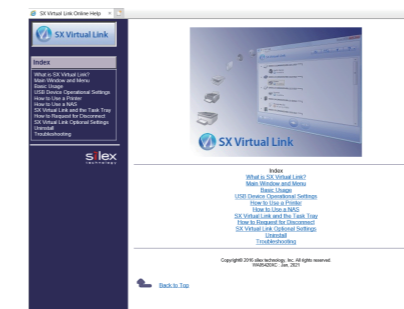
SX Virtual Link Online Help ×

SX Virtual Link

Index
What is SX Virtual Link?
Main Window and Menu
Basic Usage
USB Device Operational Settings
How to Use a Printer
How to Use a NAS
SX Virtual Link and the Task Tray
How to Request for Disconnect
SX Virtual Link Optional Settings
Uninstall
Troubleshooting

silex technology

SX Virtual Link

Index
What is SX Virtual Link?
Main Window and Menu
Basic Usage
USB Device Operational Settings
How to Use a Printer
How to Use a NAS
SX Virtual Link and the Task Tray
How to Request for Disconnect
SX Virtual Link Optional Settings
Uninstall
Troubleshooting

Copyright© 2010 silex technology, Inc. All rights reserved.
WA06420XC : Jan, 2021

Back to Top